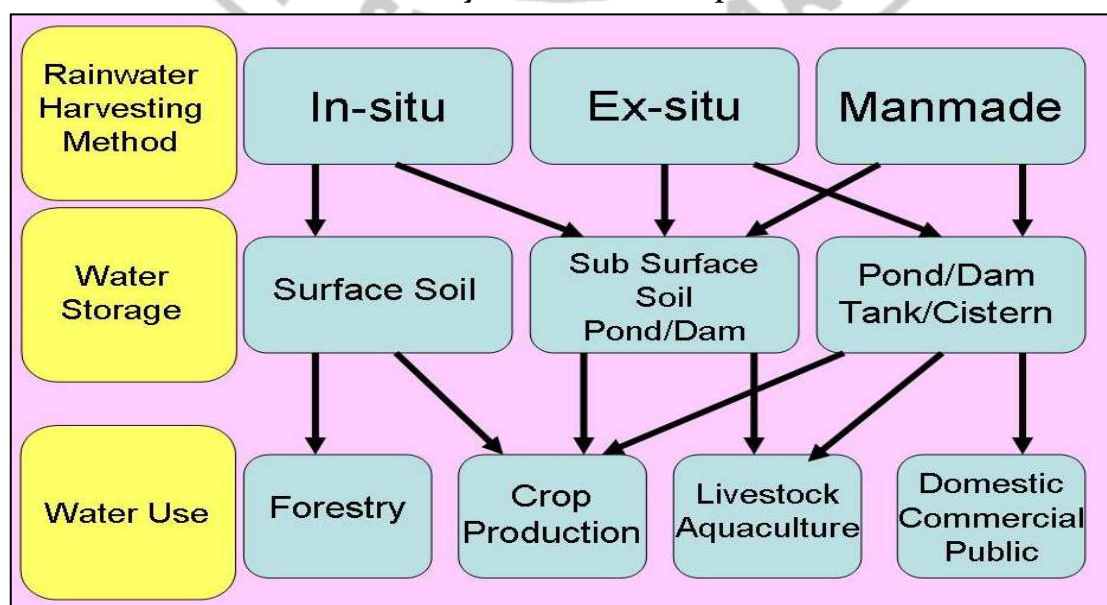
Rainwater Harvesting Method

In-situ

Ex-situ

Manmade

Water Storage

Surface Soil

Sub Surface Soil Pond/Dam

Pond/Dam Tank/Cistern

Water Use

Forestry

Crop Production

Livestock Aquaculture

Domestic Commercial Public